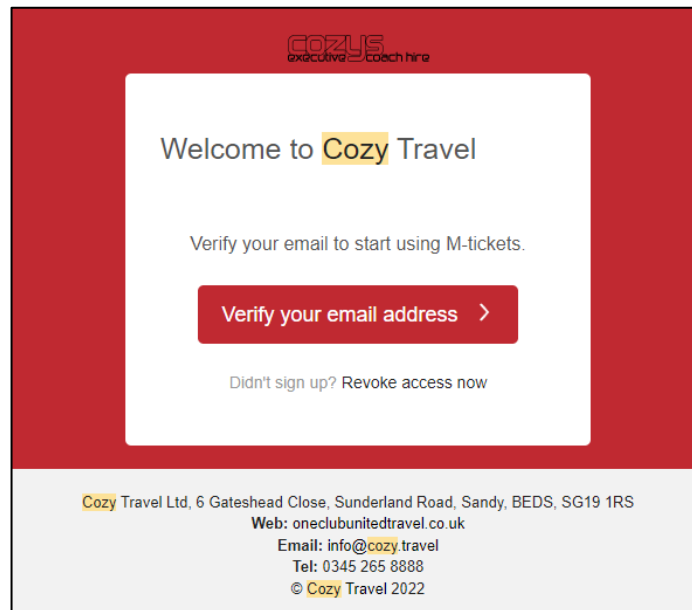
COZYS
executive coach hire

Welcome to Cozy Travel

Verify your email to start using M-tickets.

Verify your email address >

Didn't sign up? Revoke access now

Cozy Travel Ltd, 6 Gateshead Close, Sunderland Road, Sandy, BEDS, SG19 1RS
Web: oneclubunitedtravel.co.uk
Email: info@cozy.travel
Tel: 0345 265 8888
© Cozy Travel 2022